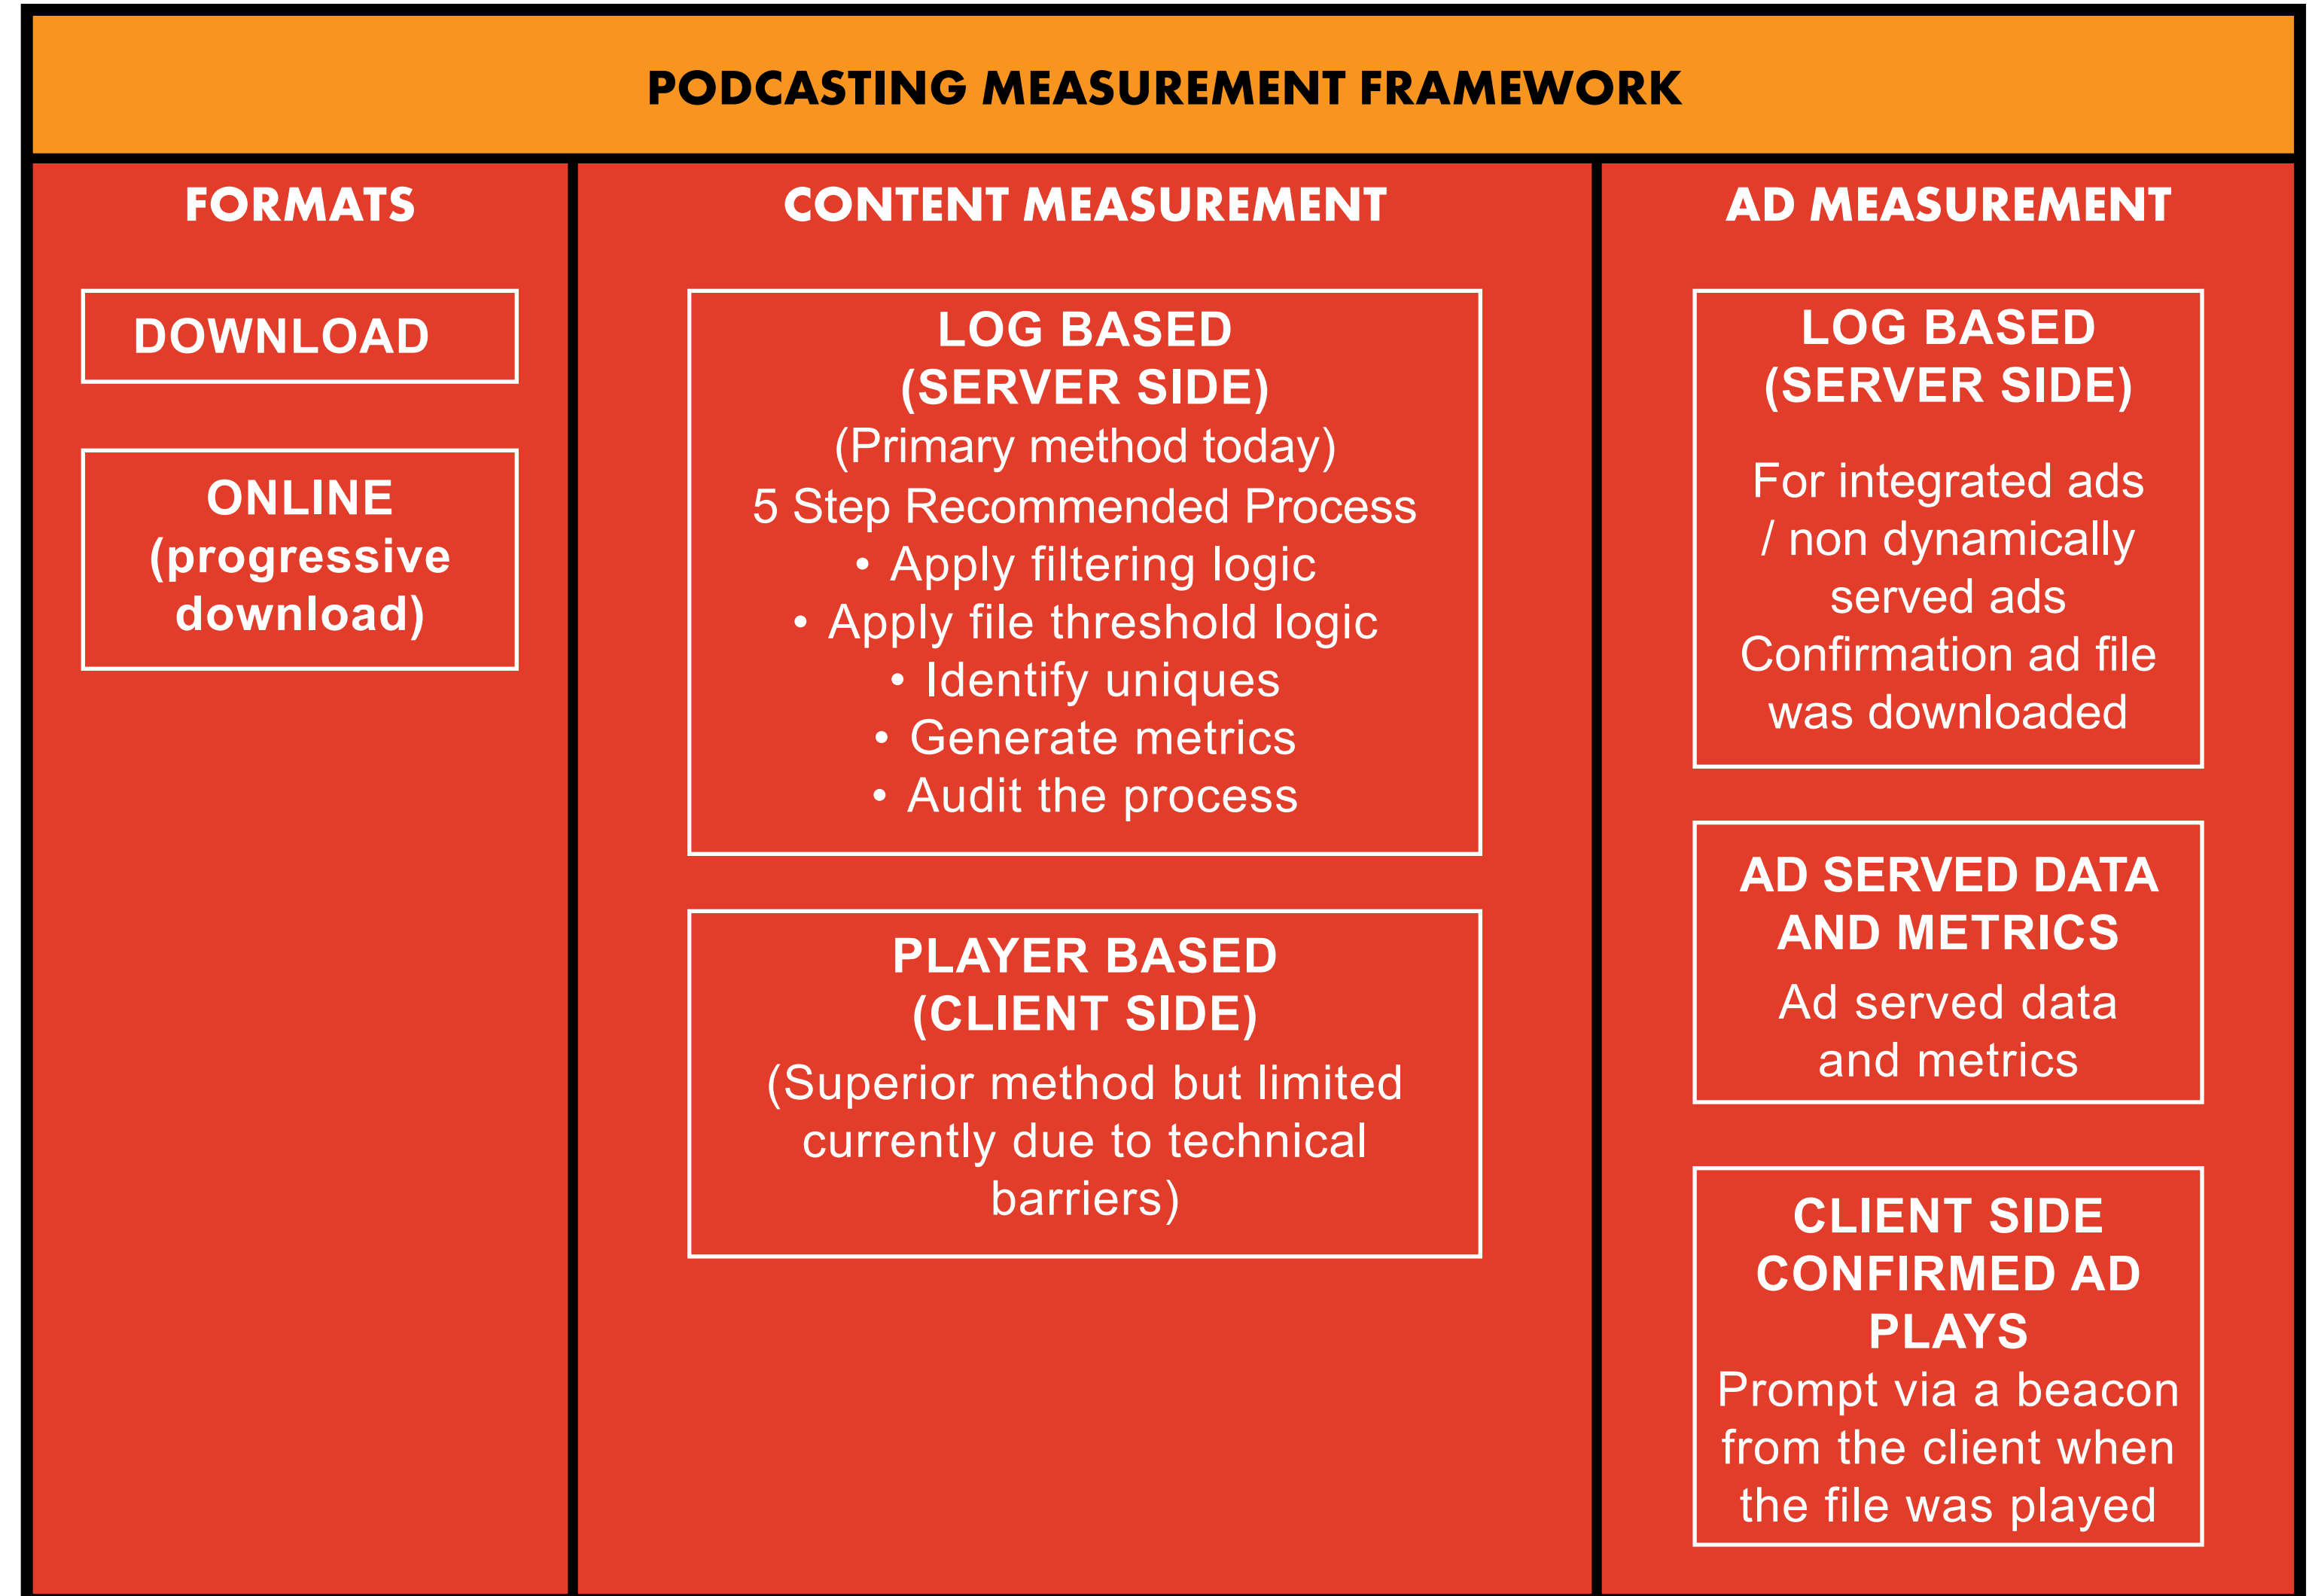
PODCASTING MEASUREMENT FRAMEWORK

FORMATS

DOWNLOAD

ONLINE (progressive download)

CONTENT MEASUREMENT

LOG BASED (SERVER SIDE)
(Primary method today)
5 Step Recommended Process
• Apply filtering logic
• Apply file threshold logic
• Identify uniques
• Generate metrics
• Audit the process

PLAYER BASED (CLIENT SIDE)
(Superior method but limited currently due to technical barriers)

AD MEASUREMENT

LOG BASED (SERVER SIDE)
For integrated ads / non dynamically served ads
Confirmation ad file was downloaded

AD SERVED DATA AND METRICS
Ad served data and metrics

CLIENT SIDE CONFIRMED AD PLAYS
Prompt via a beacon from the client when the file was played